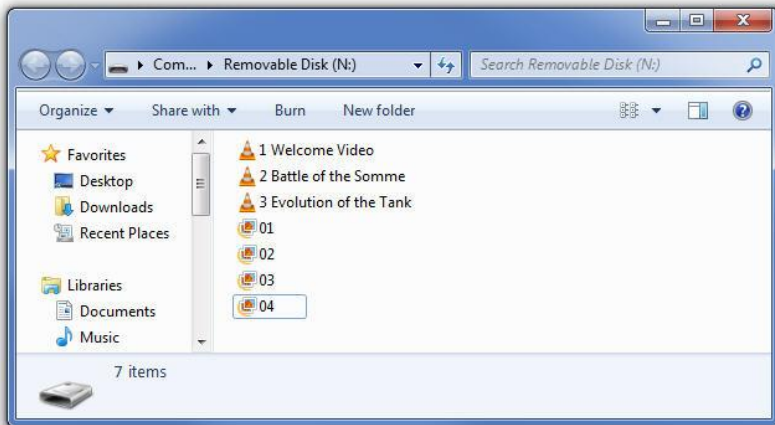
Com... ▸ Removable Disk (N:)

Search Removable Disk (N:)

Organize ▾ Share with ▾ Burn New folder

Favorites
Desktop
Downloads
Recent Places

Libraries
Documents
Music

1 Welcome Video
2 Battle of the Somme
3 Evolution of the Tank
01
02
03
04

7 items